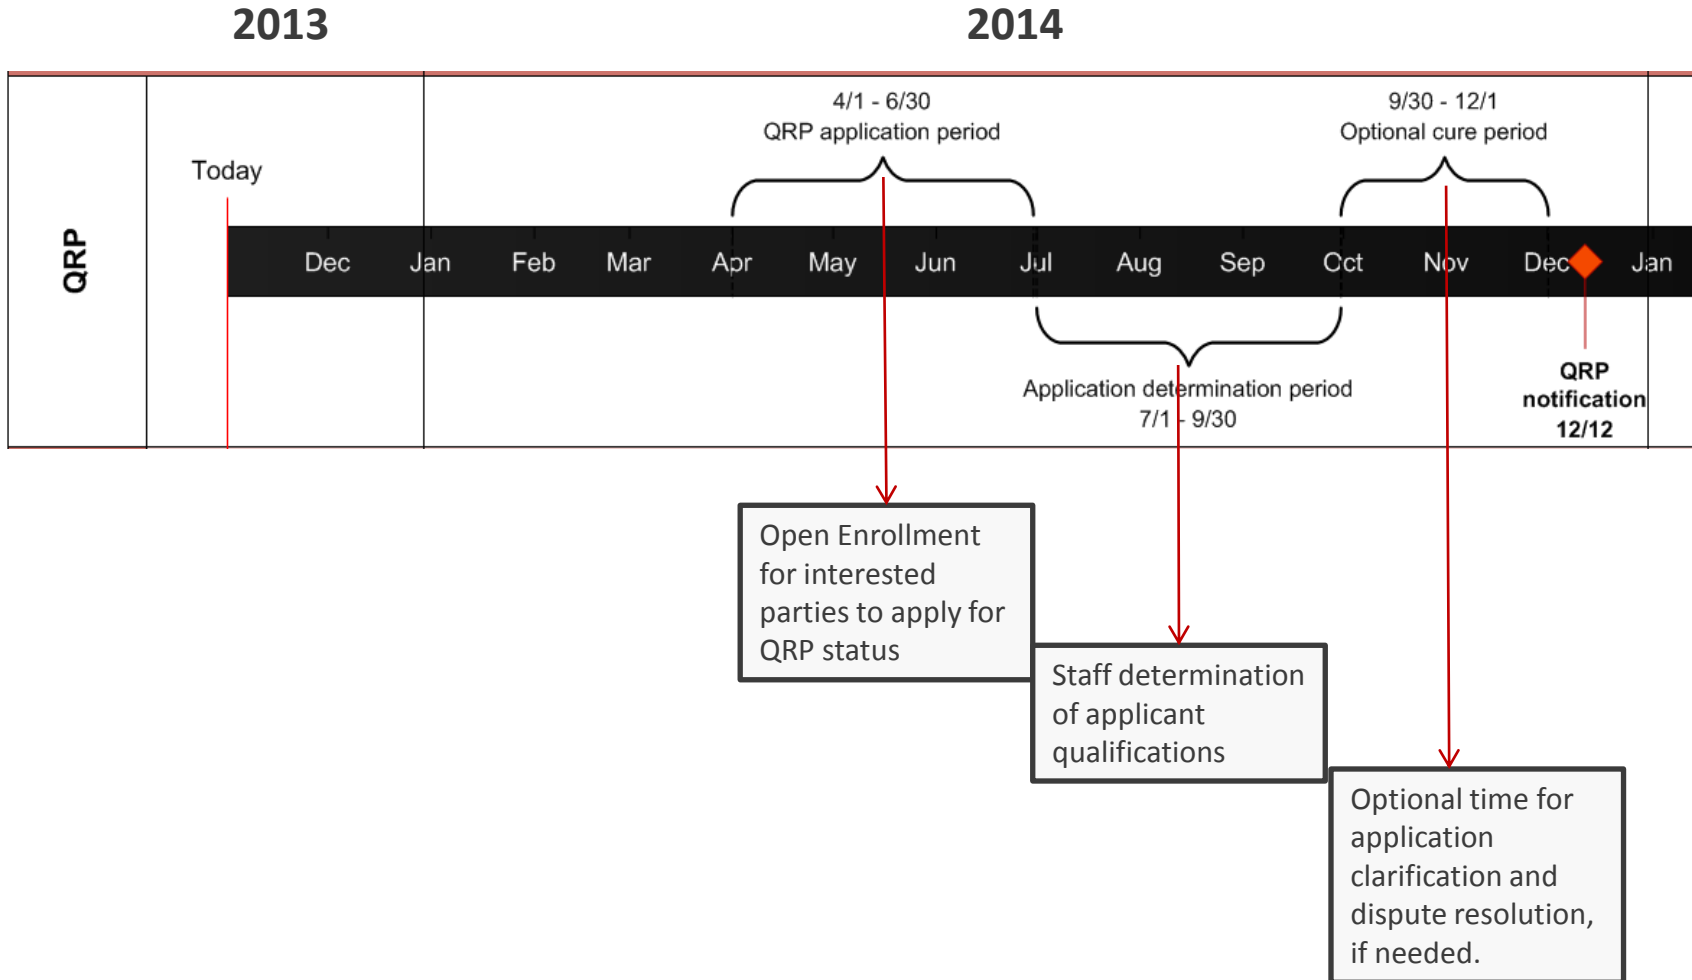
2013

2014

QRP

Today

4/1 - 6/30
QRP application period

9/30 - 12/1
Optional cure period

Dec Jan Feb Mar Apr May Jun Jul Aug Sep Oct Nov Dec Jan

Application determination period
7/1 - 9/30

QRP
notification
12/12

Open Enrollment for interested parties to apply for QRP status

Staff determination of applicant qualifications

Optional time for application clarification and dispute resolution, if needed.